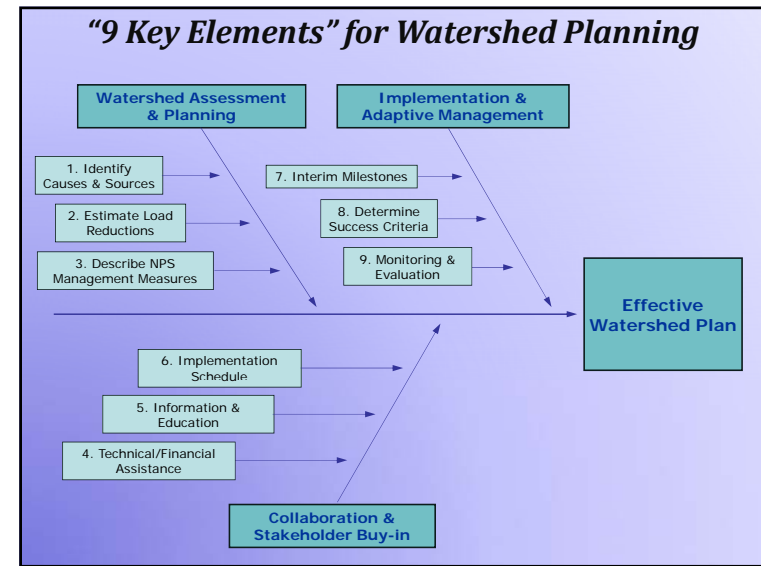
“9 Key Elements” for Watershed Planning

Watershed Assessment & Planning

Implementation & Adaptive Management

1. Identify Causes & Sources

2. Estimate Load Reductions

3. Describe NPS Management Measures

7. Interim Milestones

8. Determine Success Criteria

9. Monitoring & Evaluation

Effective Watershed Plan

6. Implementation Schedule

5. Information & Education

4. Technical/Financial Assistance

Collaboration & Stakeholder Buy-in